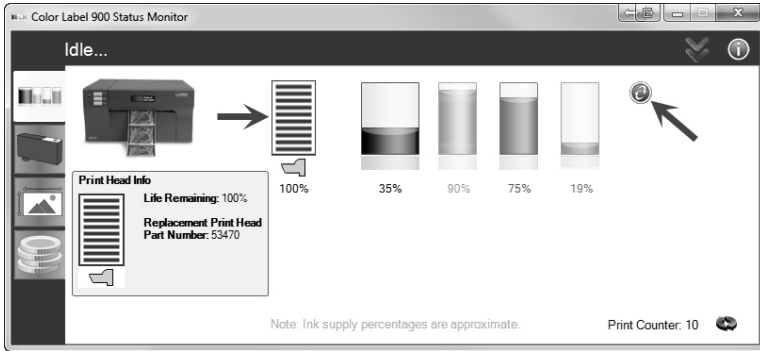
Color Label 900 Status Monitor

Idle...

100%

35%

90%

75%

19%

Print Head Info

Life Remaining: 100%

Replacement Print Head Part Number: 53470

Note: Ink supply percentages are approximate.

Print Counter: 10